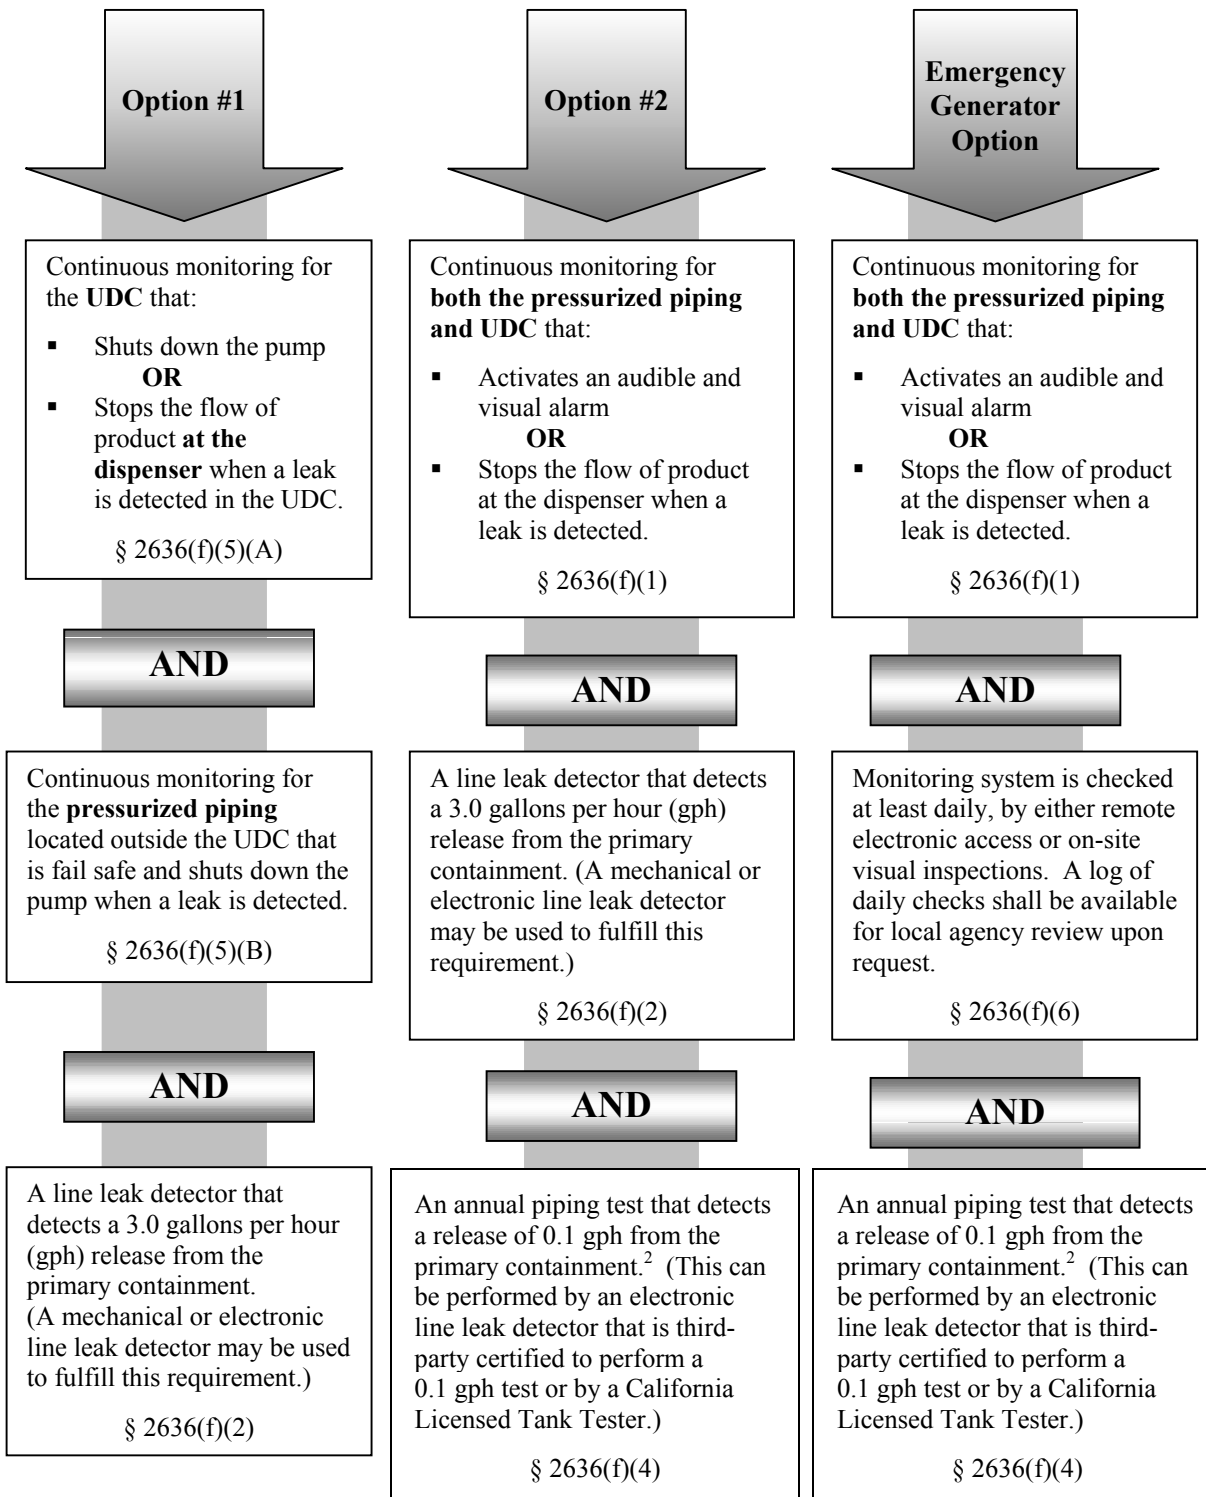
Option #1

Continuous monitoring for the **UDC** that:

- Shuts down the pump
**OR**
- Stops the flow of product **at the dispenser** when a leak is detected in the UDC.

§ 2636(f)(5)(A)

AND

Continuous monitoring for the **pressurized piping** located outside the UDC that is fail safe and shuts down the pump when a leak is detected.

§ 2636(f)(5)(B)

AND

A line leak detector that detects a 3.0 gallons per hour (gph) release from the primary containment. (A mechanical or electronic line leak detector may be used to fulfill this requirement.)

§ 2636(f)(2)

Option #2

Continuous monitoring for **both the pressurized piping and UDC** that:

- Activates an audible and visual alarm
**OR**
- Stops the flow of product at the dispenser when a leak is detected.

§ 2636(f)(1)

AND

A line leak detector that detects a 3.0 gallons per hour (gph) release from the primary containment. (A mechanical or electronic line leak detector may be used to fulfill this requirement.)

§ 2636(f)(2)

AND

An annual piping test that detects a release of 0.1 gph from the primary containment.$^2$ (This can be performed by an electronic line leak detector that is third-party certified to perform a 0.1 gph test or by a California Licensed Tank Tester.)

§ 2636(f)(4)

Emergency Generator Option

Continuous monitoring for **both the pressurized piping and UDC** that:

- Activates an audible and visual alarm
**OR**
- Stops the flow of product at the dispenser when a leak is detected.

§ 2636(f)(1)

AND

Monitoring system is checked at least daily, by either remote electronic access or on-site visual inspections. A log of daily checks shall be available for local agency review upon request.

§ 2636(f)(6)

AND

An annual piping test that detects a release of 0.1 gph from the primary containment.$^2$ (This can be performed by an electronic line leak detector that is third-party certified to perform a 0.1 gph test or by a California Licensed Tank Tester.)

§ 2636(f)(4)